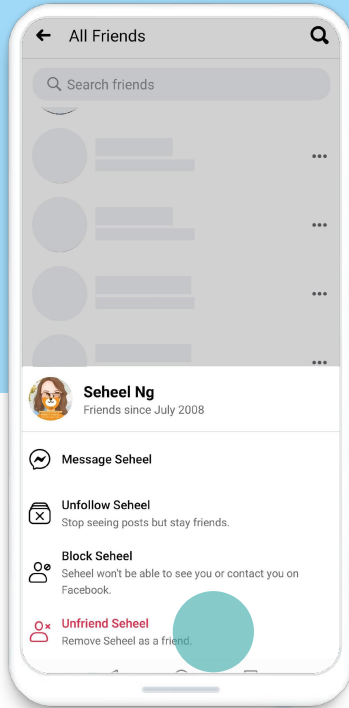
All Friends

Search friends

Seheel Ng
Friends since July 2008

Message Seheel

Unfollow Seheel
Stop seeing posts but stay friends.

Block Seheel
Seheel won't be able to see you or contact you on Facebook.

Unfriend Seheel
Remove Seheel as a friend.